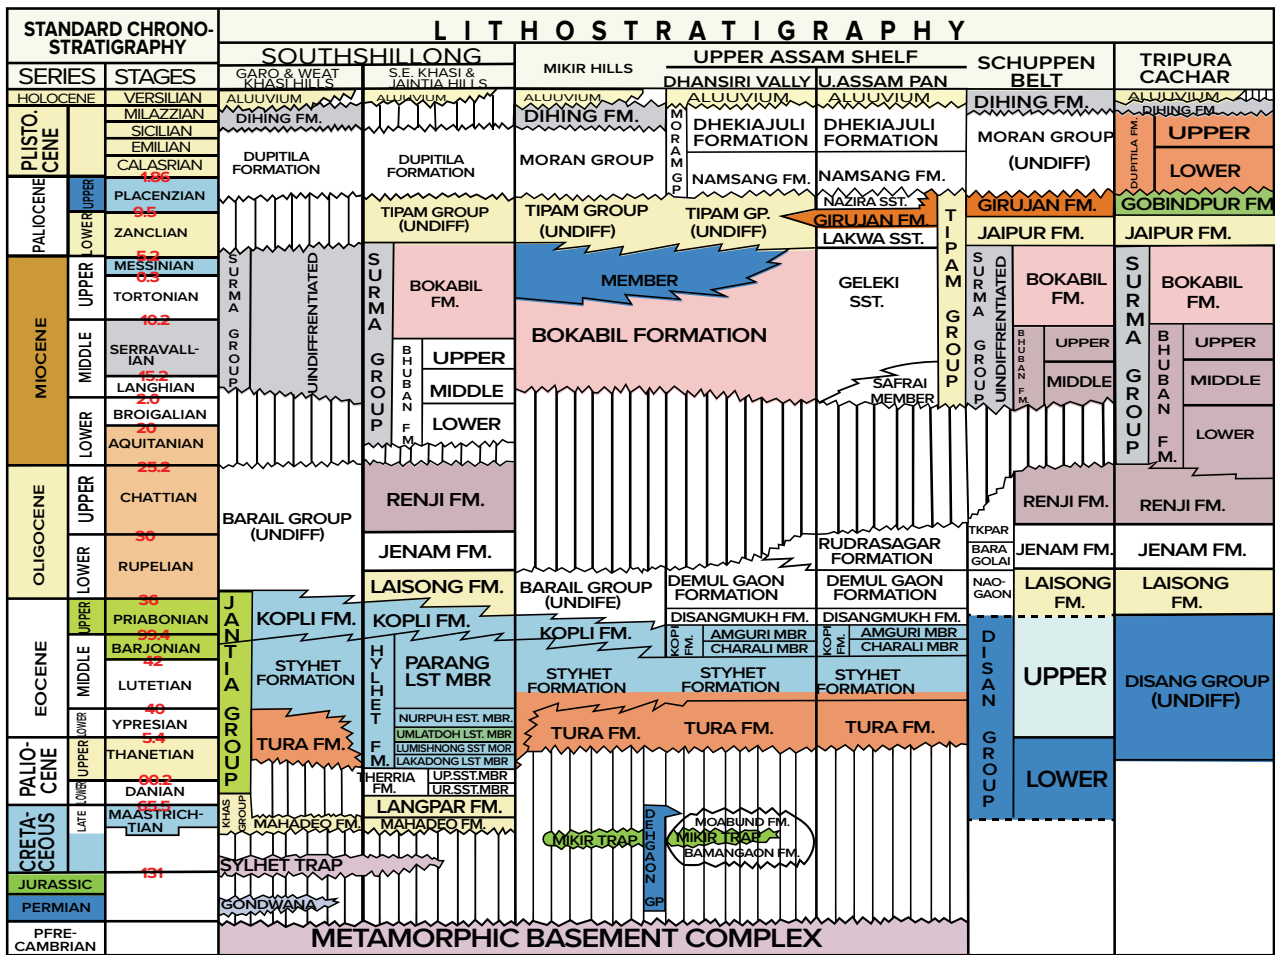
STANDARD CHRONO-STRATIGRAPHY

L I T H O S T R A T I G R A P H Y

SERIES | STAGES

SOUTHSHILLONG
GARO & WEAT KHASI HILLS
S.E. KHASI & JAINTIA HILLS
MIKIR HILLS
UPPER ASSAM SHELF
DHANSIRI VALLY
U.ASSAM PAN
SCHUPPEN BELT
TRIPURA CACHAR

HOLOCENE
VERSILIAN
PLISTO. CENE
MILAZZIAN
SICILIAN
EMILIAN
CALASRIAN
1.86
PALIOCENE
UPPER
PLACENZIAN
3.5
LOWER
ZANCLIAN
5.2
MIOCENE
UPPER
MESSINIAN
6.3
TORTONIAN
10.2
MIDDLE
SERRAVALL-IAN
15.2
LANGHIAN
2.0
LOWER
BROIGALIAN
20
AQUITANIAN
25.2
OLIGOCENE
UPPER
CHATTIAN
30
LOWER
RUPELIAN
36
EOCENE
UPPER
PRIABONIAN
39.4
BARJONIAN
42
MIDDLE
LUTETIAN
40
LOWER
YPRESIAN
5.4
PALIO-CENE
UPPER
THANETIAN
60.2
LOWER
DANIAN
65.5
CRETA-CEOUS
LATE
MAASTRICH-TIAN
131
JURASSIC
PERMIAN
PFRE-CAMBRIAN

ALUUVIUM
DIHING FM.
DUPITILA FORMATION
SURMA GROUP
UNDIFFRENTIATED
BARAIL GROUP (UNDIFF)
JANTIA GROUP
KOPLI FM.
STYHET FORMATION
TURA FM.
KHAS GROUP
MAHADEO FM.
SYLHET TRAP
GONDWANA

ALUUVIUM
DUPITILA FORMATION
TIPAM GROUP (UNDIFF)
SURMA GROUP
BOKABIL FM.
BHUBAN FM
UPPER
MIDDLE
LOWER
RENJI FM.
JENAM FM.
LAISONG FM.
KOPLI FM.
HYLHET FM.
PARANG LST MBR
NURPUH EST. MBR.
UMLATDOH LST. MBR
LUMISHNONG SST MOR
LAKADONG LST MBR
THERRIA FM.
UP.SST.MBR
UR.SST.MBR
LANGPAR FM.
MAHADEO FM.

ALUUVIUM
DIHING FM.
MORAN GROUP
TIPAM GROUP (UNDIFF)
MEMBER
BOKABIL FORMATION
BARAIL GROUP (UNDIFE)
KOPLI FM.
STYHET FORMATION
TURA FM.
MIKIR TRAP
DEHGAON GP

ALUUVIUM
MORAN GP
DHEKIAJULI FORMATION
NAMSANG FM.
TIPAM GP. (UNDIFF)
DEMUL GAON FORMATION
DISANGMUKH FM.
KOPLI FM.
AMGURI MBR
CHARALI MBR
STYHET FORMATION
TURA FM.
MOABUND FM.
MIKIR TRAP
BAMANGAON FM

ALUUVIUM
DHEKIAJULI FORMATION
NAMSANG FM.
NAZIRA SST.
GIRUJAN FM.
LAKWA SST.
TIPAM GROUP
GELEKI SST.
SAFRAI MEMBER
RUDRASAGAR FORMATION
DEMUL GAON FORMATION
DISANGMUKH FM.
KOPLI FM.
AMGURI MBR
CHARALI MBR
STYHET FORMATION
TURA FM.
METAMORPHIC BASEMENT COMPLEX

DIHING FM.
MORAN GROUP (UNDIFF)
GIRUJAN FM.
JAIPUR FM.
SURMA GROUP
UNDIFFRENTIATED
BOKABIL FM.
BHUBAN FM.
UPPER
MIDDLE
RENJI FM.
TKPAR
BARA GOLAI
JENAM FM.
NAO-GAON
LAISONG FM.
DISANG GROUP
UPPER
LOWER

ALUUVIUM
DIHING FM.
DUPITILA FM.
UPPER
LOWER
GOBINDPUR FM
JAIPUR FM.
SURMA GROUP
BOKABIL FM.
BHUBAN FM.
UPPER
MIDDLE
LOWER
RENJI FM.
JENAM FM.
LAISONG FM.
DISANG GROUP (UNDIFF)